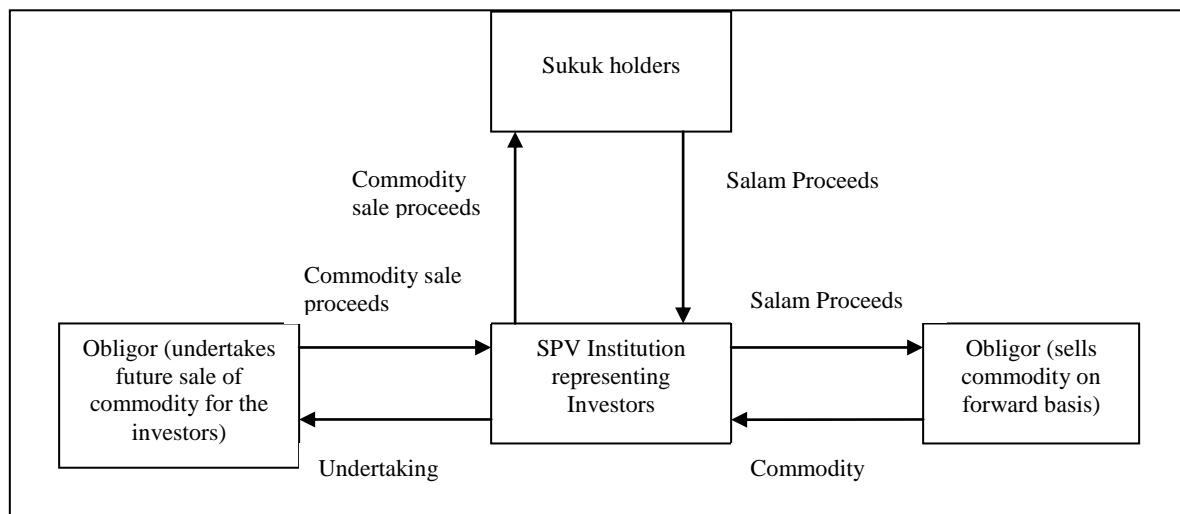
Sukuk holders

Commodity sale proceeds

Salam Proceeds

Commodity sale proceeds

Salam Proceeds

Obligor (undertakes future sale of commodity for the investors)

SPV Institution representing Investors

Obligor (sells commodity on forward basis)

Undertaking

Commodity